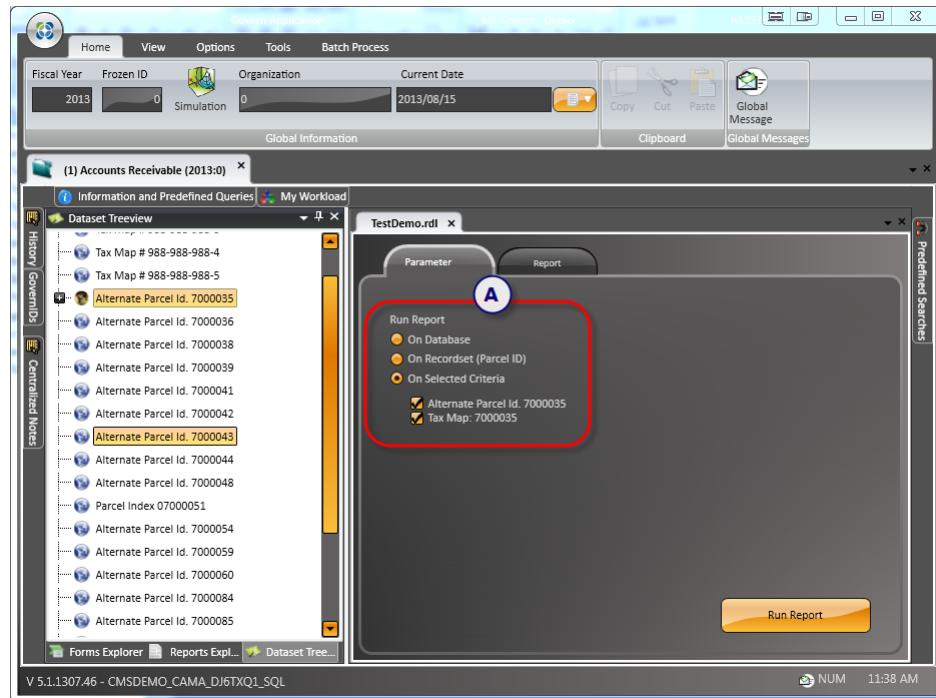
Govern Application    Mr Govern - Demo

Home View Options Tools Batch Process

Fiscal Year 2013
Frozen ID 0
Simulation
Organization 0
Current Date 2013/08/15
Global Information

Copy Cut Paste
Clipboard

Global Message
Global Messages

(1) Accounts Receivable (2013:0)

Information and Predefined Queries
My Workload

History
GovernIDs
Centralized Notes

Dataset Treeview

Tax Map # 988-988-988-4
Tax Map # 988-988-988-5
Alternate Parcel Id. 7000035
Alternate Parcel Id. 7000036
Alternate Parcel Id. 7000038
Alternate Parcel Id. 7000039
Alternate Parcel Id. 7000041
Alternate Parcel Id. 7000042
Alternate Parcel Id. 7000043
Alternate Parcel Id. 7000044
Alternate Parcel Id. 7000048
Parcel Index 07000051
Alternate Parcel Id. 7000054
Alternate Parcel Id. 7000059
Alternate Parcel Id. 7000060
Alternate Parcel Id. 7000084
Alternate Parcel Id. 7000085

Forms Explorer
Reports Expl...
Dataset Tree...

TestDemo.rdl

Parameter
Report

A

Run Report
On Database
On Recordset (Parcel ID)
On Selected Criteria
Alternate Parcel Id. 7000035
Tax Map: 7000035

Run Report

Predefined Searches

V 5.1.1307.46 - CMSDEMO_CAMA_DJ6TXQ1_SQL
NUM 11:38 AM